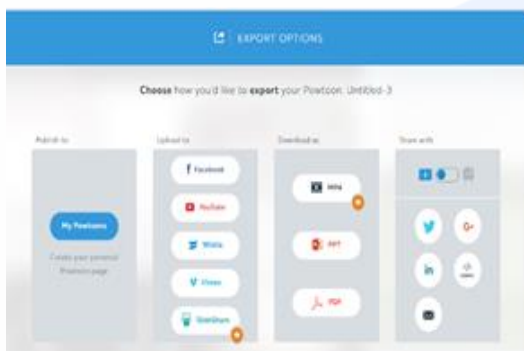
EXPORT OPTIONS

Choose how you'd like to export your Powtoon: Untitled-3

Publish to:

My Powtoons

Create your personal Powtoon page

Upload to:

Facebook

YouTube

Wistia

Vimeo

SlideShare

Download as:

MP4

PPT

PDF

Share with: